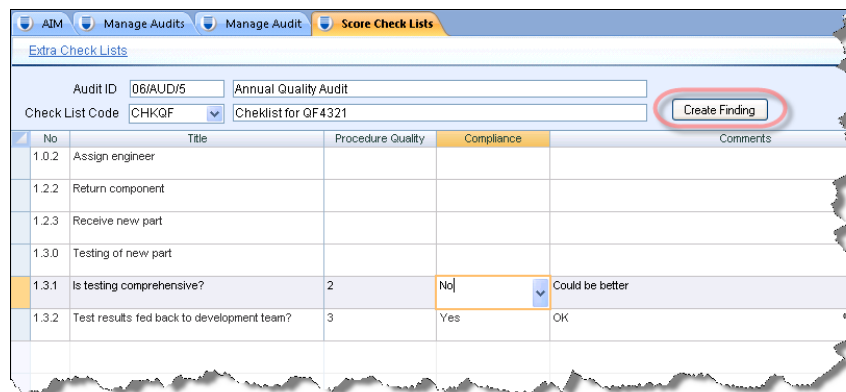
AIM | Manage Audits | Manage Audit | Score Check Lists

Extra Check Lists

Audit ID 06/AUD/5 Annual Quality Audit

Check List Code CHKQF Cheklist for QF4321

Create Finding

| No | Title | Procedure Quality | Compliance | Comments |
|---|---|---|---|---|
| 1.0.2 | Assign engineer | | | |
| 1.2.2 | Return component | | | |
| 1.2.3 | Receive new part | | | |
| 1.3.0 | Testing of new part | | | |
| 1.3.1 | Is testing comprehensive? | 2 | No | Could be better |
| 1.3.2 | Test results fed back to development team? | 3 | Yes | OK |